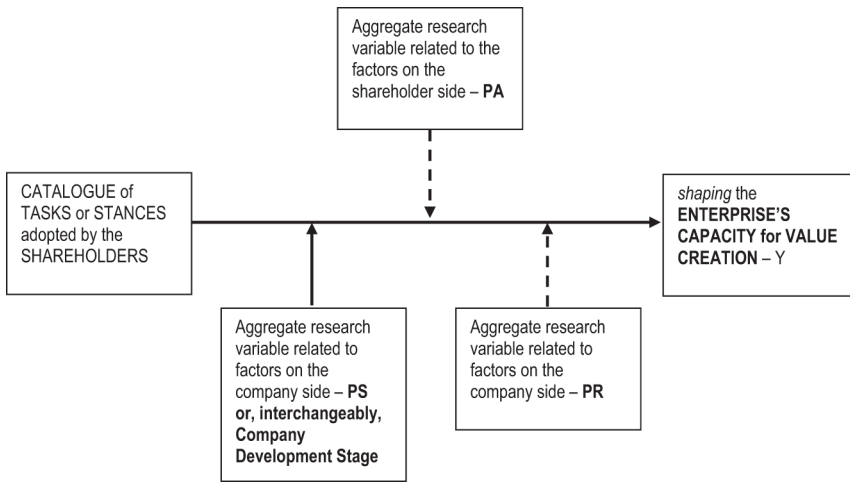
Aggregate research variable related to the factors on the shareholder side – **PA**

CATALOGUE of TASKS or STANCES adopted by the SHAREHOLDERS

*shaping* the **ENTERPRISE'S CAPACITY for VALUE CREATION** – Y

Aggregate research variable related to factors on the company side – **PS or, interchangeably, Company Development Stage**

Aggregate research variable related to factors on the company side – **PR**